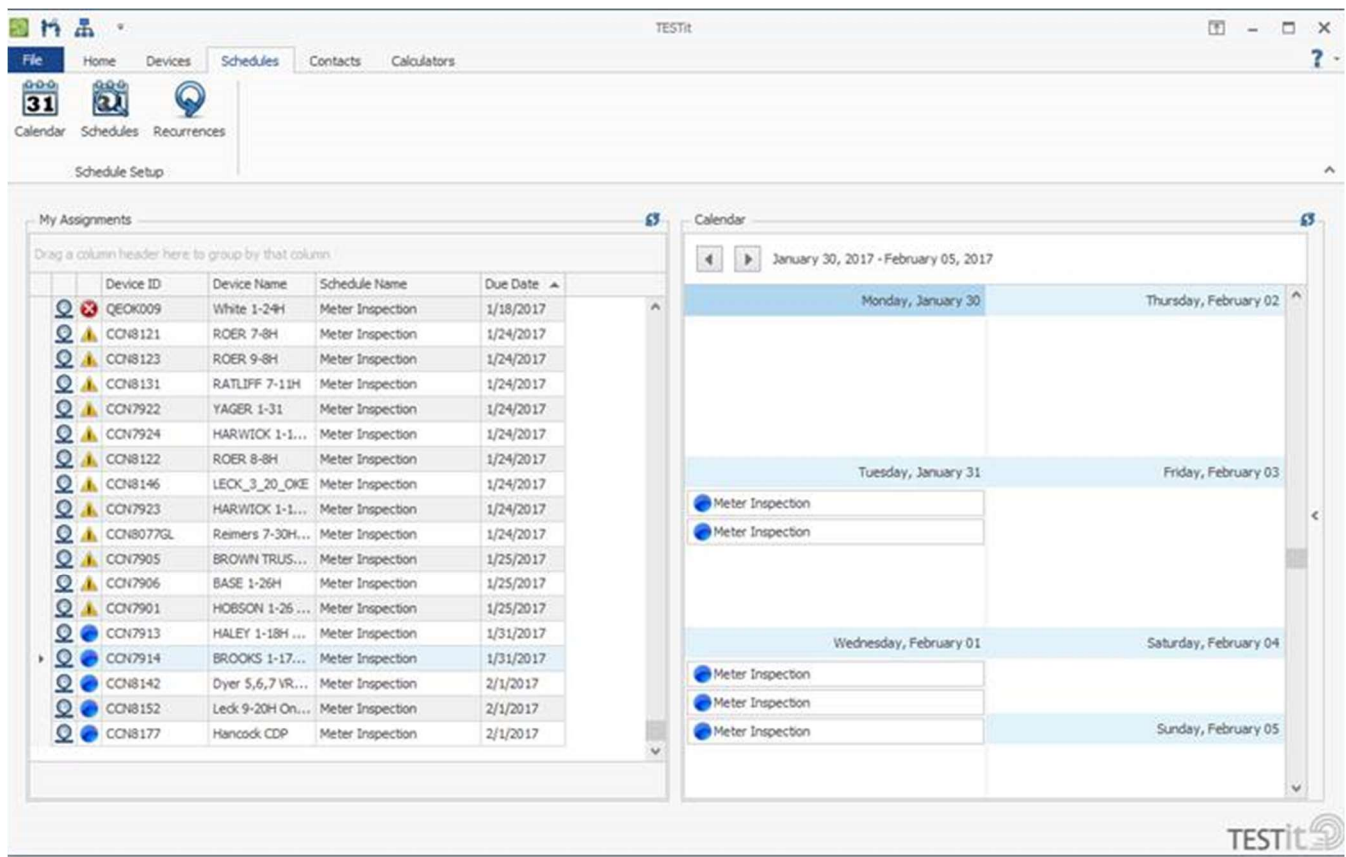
TESTit

File Home Devices Schedules Contacts Calculators

?

31
Calendar Schedules Recurrences

Schedule Setup

My Assignments

Drag a column header here to group by that column

| Device ID | Device Name | Schedule Name | Due Date |
|---|---|---|---|
| QEOK009 | White 1-24H | Meter Inspection | 1/18/2017 |
| CCN8121 | ROER 7-8H | Meter Inspection | 1/24/2017 |
| CCN8123 | ROER 9-8H | Meter Inspection | 1/24/2017 |
| CCN8131 | RATLIFF 7-11H | Meter Inspection | 1/24/2017 |
| CCN7922 | YAGER 1-31 | Meter Inspection | 1/24/2017 |
| CCN7924 | HARWICK 1-1... | Meter Inspection | 1/24/2017 |
| CCN8122 | ROER 8-8H | Meter Inspection | 1/24/2017 |
| CCN8146 | LECK_3_20_OKE | Meter Inspection | 1/24/2017 |
| CCN7923 | HARWICK 1-1... | Meter Inspection | 1/24/2017 |
| CCN8077GL | Reimers 7-30H... | Meter Inspection | 1/24/2017 |
| CCN7905 | BROWN TRUS... | Meter Inspection | 1/25/2017 |
| CCN7906 | BASE 1-26H | Meter Inspection | 1/25/2017 |
| CCN7901 | HOBSON 1-26 ... | Meter Inspection | 1/25/2017 |
| CCN7913 | HALEY 1-18H ... | Meter Inspection | 1/31/2017 |
| CCN7914 | BROOKS 1-17... | Meter Inspection | 1/31/2017 |
| CCN8142 | Dyer 5,6,7 VR... | Meter Inspection | 2/1/2017 |
| CCN8152 | Leck 9-20H On... | Meter Inspection | 2/1/2017 |
| CCN8177 | Hancock CDP | Meter Inspection | 2/1/2017 |

Calendar

January 30, 2017 - February 05, 2017

Monday, January 30
Thursday, February 02

Tuesday, January 31
Meter Inspection
Meter Inspection
Friday, February 03

Wednesday, February 01
Meter Inspection
Meter Inspection
Meter Inspection
Saturday, February 04
Sunday, February 05

TESTit